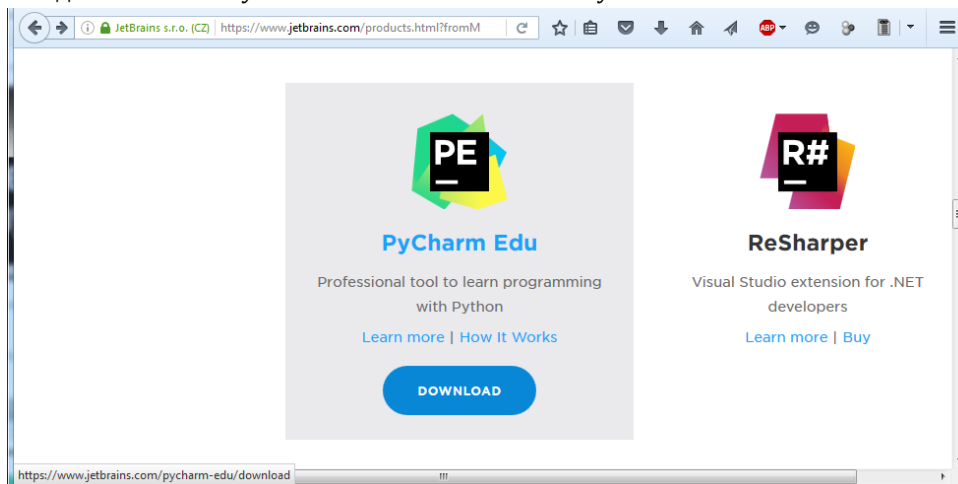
JetBrains s.r.o. (CZ) https://www.jetbrains.com/products.html?fromM

ABP

PE

PyCharm Edu

Professional tool to learn programming with Python

Learn more | How It Works

DOWNLOAD

R#

ReSharper

Visual Studio extension for .NET developers

Learn more | Buy

https://www.jetbrains.com/pycharm-edu/download